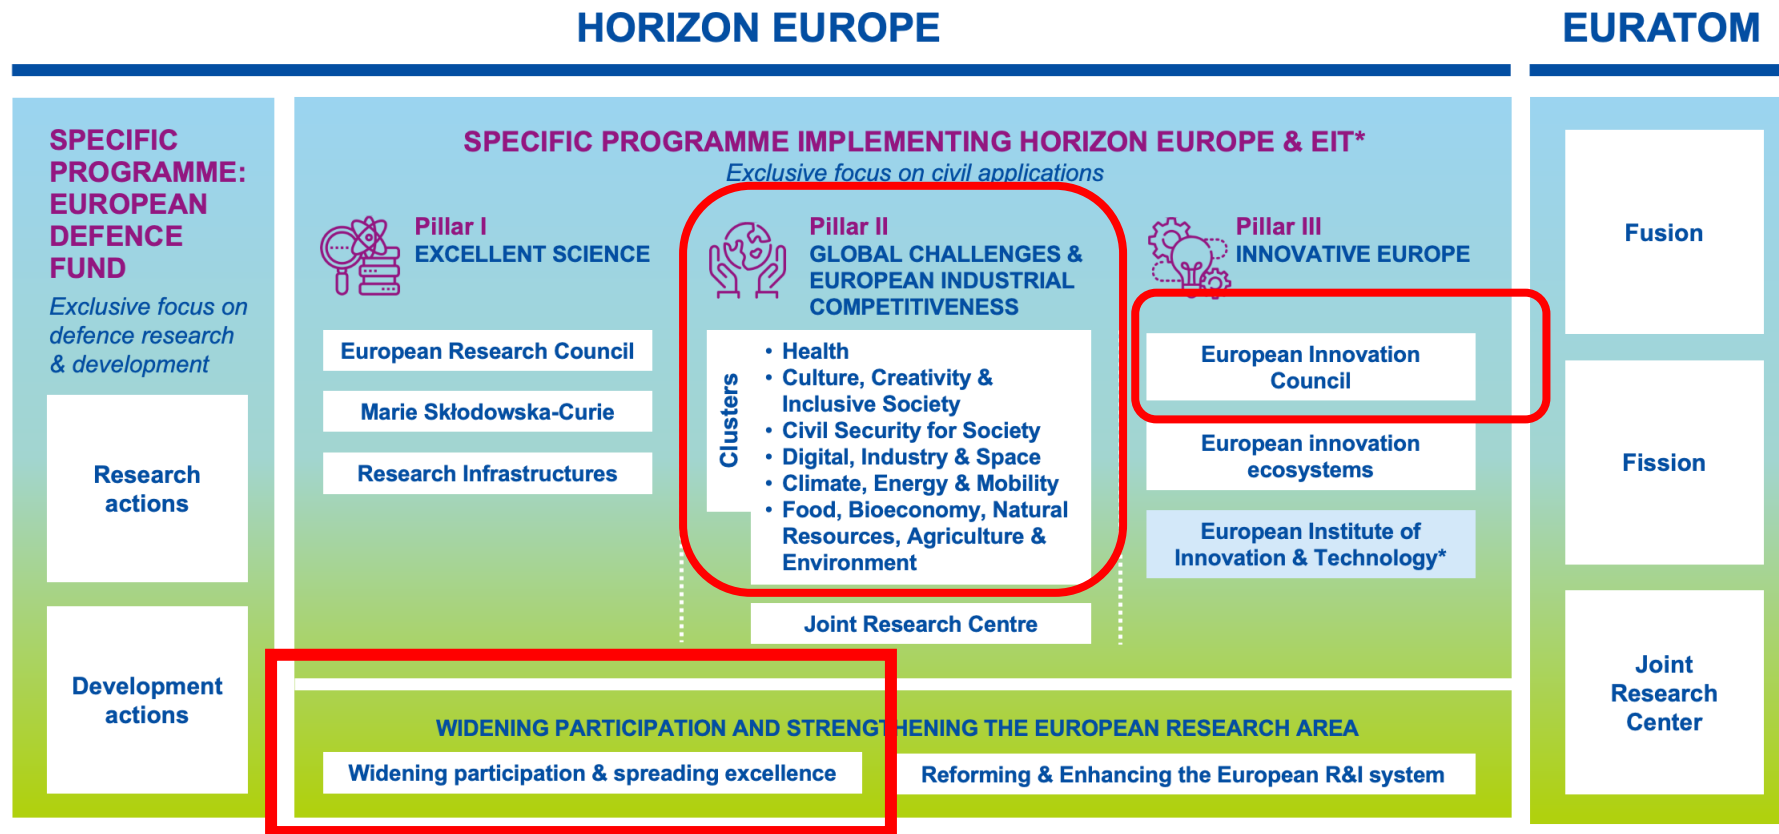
HORIZON EUROPE

EURATOM

SPECIFIC PROGRAMME: EUROPEAN DEFENCE FUND

Exclusive focus on defence research & development

Research actions

Development actions

SPECIFIC PROGRAMME IMPLEMENTING HORIZON EUROPE & EIT*

Exclusive focus on civil applications

Pillar I
EXCELLENT SCIENCE

European Research Council

Marie Skłodowska-Curie

Research Infrastructures

Pillar II
GLOBAL CHALLENGES & EUROPEAN INDUSTRIAL COMPETITIVENESS

Clusters

• Health
• Culture, Creativity & Inclusive Society
• Civil Security for Society
• Digital, Industry & Space
• Climate, Energy & Mobility
• Food, Bioeconomy, Natural Resources, Agriculture & Environment

Joint Research Centre

Pillar III
INNOVATIVE EUROPE

European Innovation Council

European innovation ecosystems

European Institute of Innovation & Technology*

WIDENING PARTICIPATION AND STRENGTHENING THE EUROPEAN RESEARCH AREA

Widening participation & spreading excellence

Reforming & Enhancing the European R&I system

Fusion

Fission

Joint Research Center